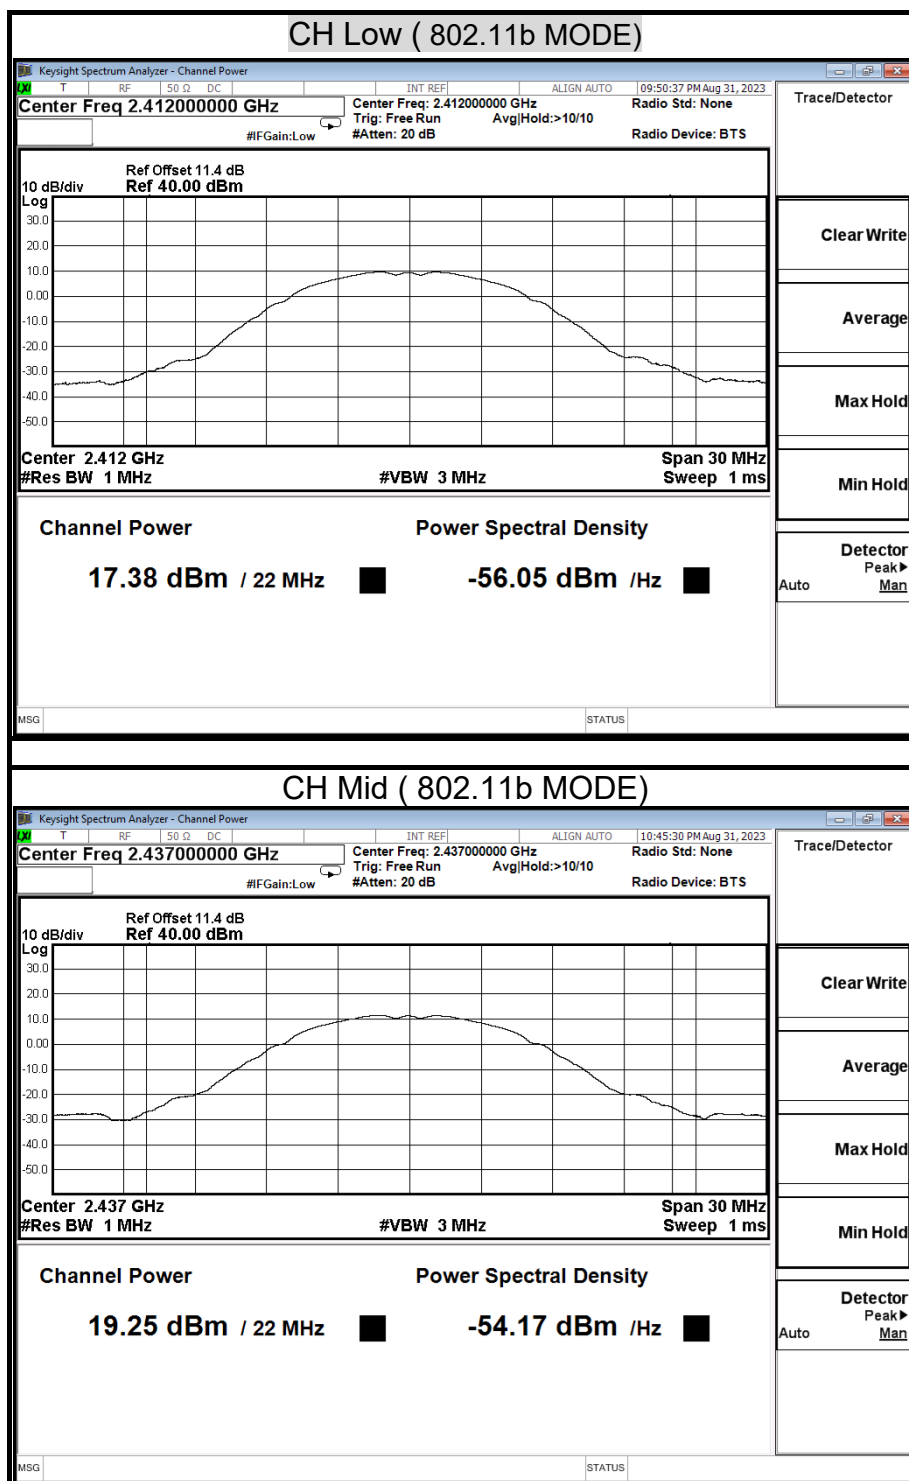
CH Low ( 802.11b MODE)

Keysight Spectrum Analyzer - Channel Power

LXI T RF 50 Ω DC INT REF ALIGN AUTO 09:50:37 PM Aug 31, 2023

Center Freq 2.412000000 GHz

#IFGain:Low

Center Freq: 2.412000000 GHz
Trig: Free Run Avg|Hold:>10/10
#Atten: 20 dB

Radio Std: None

Radio Device: BTS

Trace/Detector

Ref Offset 11.4 dB
10 dB/div Ref 40.00 dBm
Log
30.0
20.0
10.0
0.00
-10.0
-20.0
-30.0
-40.0
-50.0

Center 2.412 GHz
#Res BW 1 MHz
#VBW 3 MHz
Span 30 MHz
Sweep 1 ms

Clear Write

Average

Max Hold

Min Hold

Channel Power

17.38 dBm / 22 MHz

Power Spectral Density

-56.05 dBm /Hz

Detector
Peak▶
Auto Man

MSG STATUS

CH Mid ( 802.11b MODE)

Keysight Spectrum Analyzer - Channel Power

LXI T RF 50 Ω DC INT REF ALIGN AUTO 10:45:30 PM Aug 31, 2023

Center Freq 2.437000000 GHz

#IFGain:Low

Center Freq: 2.437000000 GHz
Trig: Free Run Avg|Hold:>10/10
#Atten: 20 dB

Radio Std: None

Radio Device: BTS

Trace/Detector

Ref Offset 11.4 dB
10 dB/div Ref 40.00 dBm
Log
30.0
20.0
10.0
0.00
-10.0
-20.0
-30.0
-40.0
-50.0

Center 2.437 GHz
#Res BW 1 MHz
#VBW 3 MHz
Span 30 MHz
Sweep 1 ms

Clear Write

Average

Max Hold

Min Hold

Channel Power

19.25 dBm / 22 MHz

Power Spectral Density

-54.17 dBm /Hz

Detector
Peak▶
Auto Man

MSG STATUS